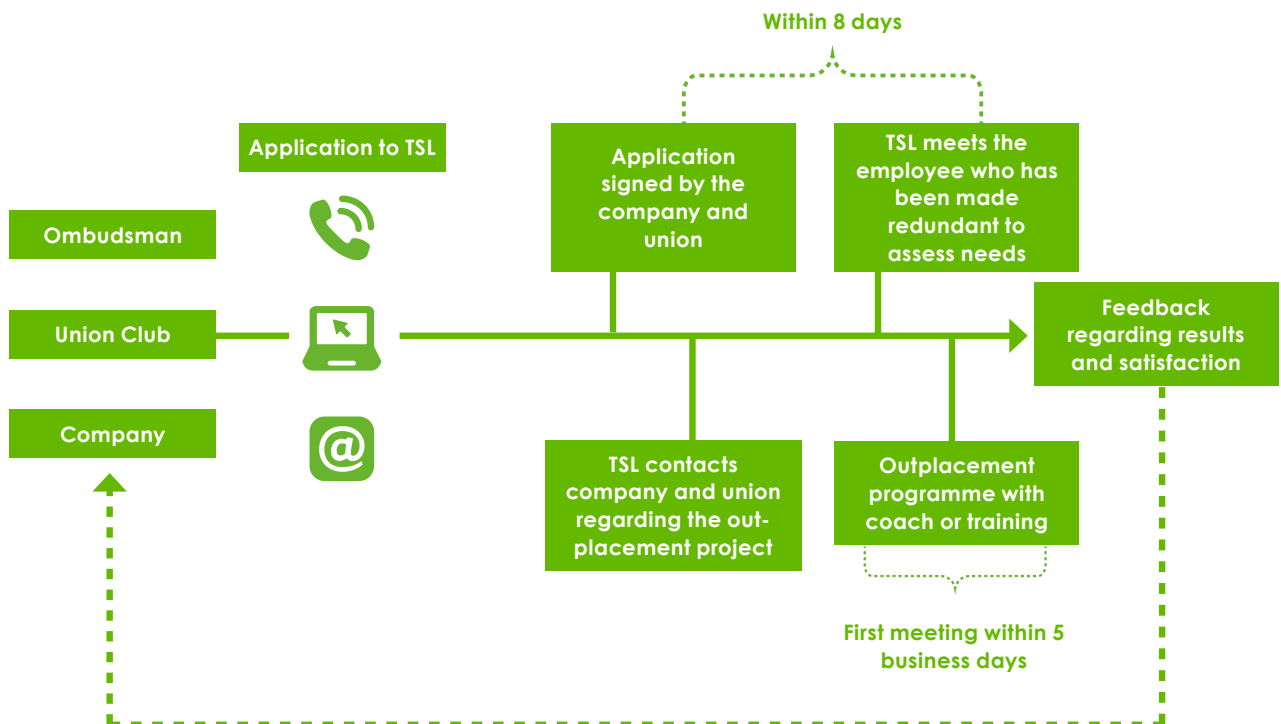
Within 8 days

Application to TSL

Application signed by the company and union

TSL meets the employee who has been made redundant to assess needs

Ombudsman

Union Club

Company

Feedback regarding results and satisfaction

TSL contacts company and union regarding the out-placement project

Outplacement programme with coach or training

First meeting within 5 business days